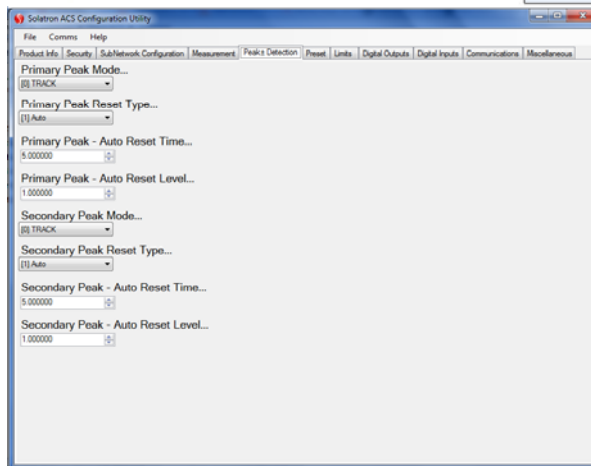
Solatron ACS Configuration Utility

File Comms Help

Product Info | Security | SubNetwork Configuration | Measurement | Peaks Detection | Preset | Limits | Digital Outputs | Digital Inputs | Communications | Miscellaneous

Primary Peak Mode...
[0] TRACK

Primary Peak Reset Type...
[1] Auto

Primary Peak - Auto Reset Time...
5.000000

Primary Peak - Auto Reset Level...
1.000000

Secondary Peak Mode...
[0] TRACK

Secondary Peak Reset Type...
[1] Auto

Secondary Peak - Auto Reset Time...
5.000000

Secondary Peak - Auto Reset Level...
1.000000